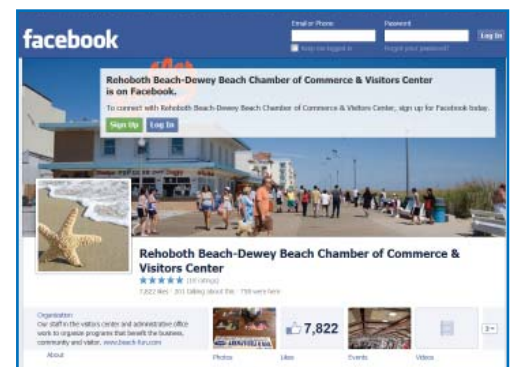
facebook

Email or Phone

Password

Log In

Keep me logged in

Forgot your password?

Rehoboth Beach-Dewey Beach Chamber of Commerce & Visitors Center is on Facebook.

To connect with Rehoboth Beach-Dewey Beach Chamber of Commerce & Visitors Center, sign up for Facebook today.

Sign Up

Log In

Rehoboth Beach-Dewey Beach Chamber of Commerce & Visitors Center

★★★★★ ([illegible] ratings)

7,822 likes · 311 talking about this · 758 were here

Organization

Our staff in the visitors center and administrative office work to organize programs that benefit the business, community and visitor. www.beach-fun.com

About

Photos

7,822

Likes

Events

Videos

3